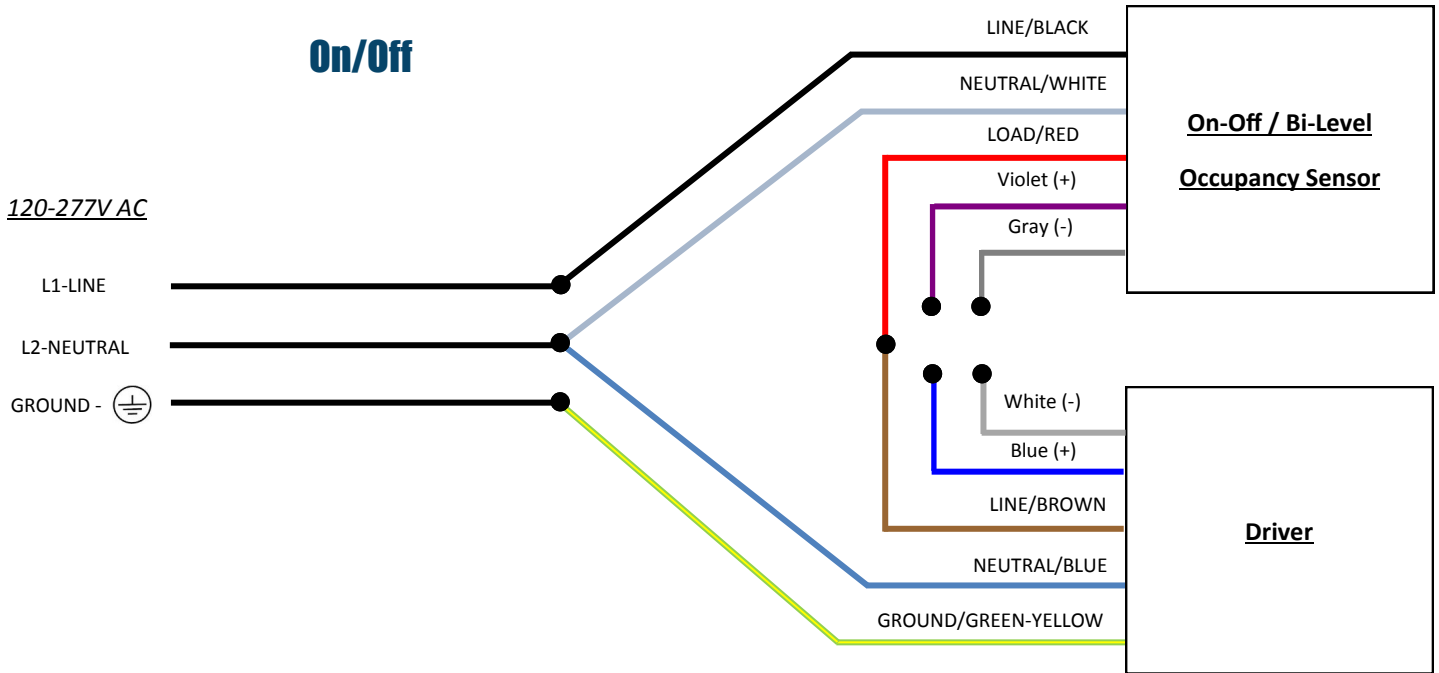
On/Off

120-277V AC

L1-LINE

L2-NEUTRAL

GROUND -

LINE/BLACK

NEUTRAL/WHITE

LOAD/RED

Violet (+)

Gray (-)

On-Off / Bi-Level

Occupancy Sensor

White (-)

Blue (+)

LINE/BROWN

NEUTRAL/BLUE

GROUND/GREEN-YELLOW

Driver